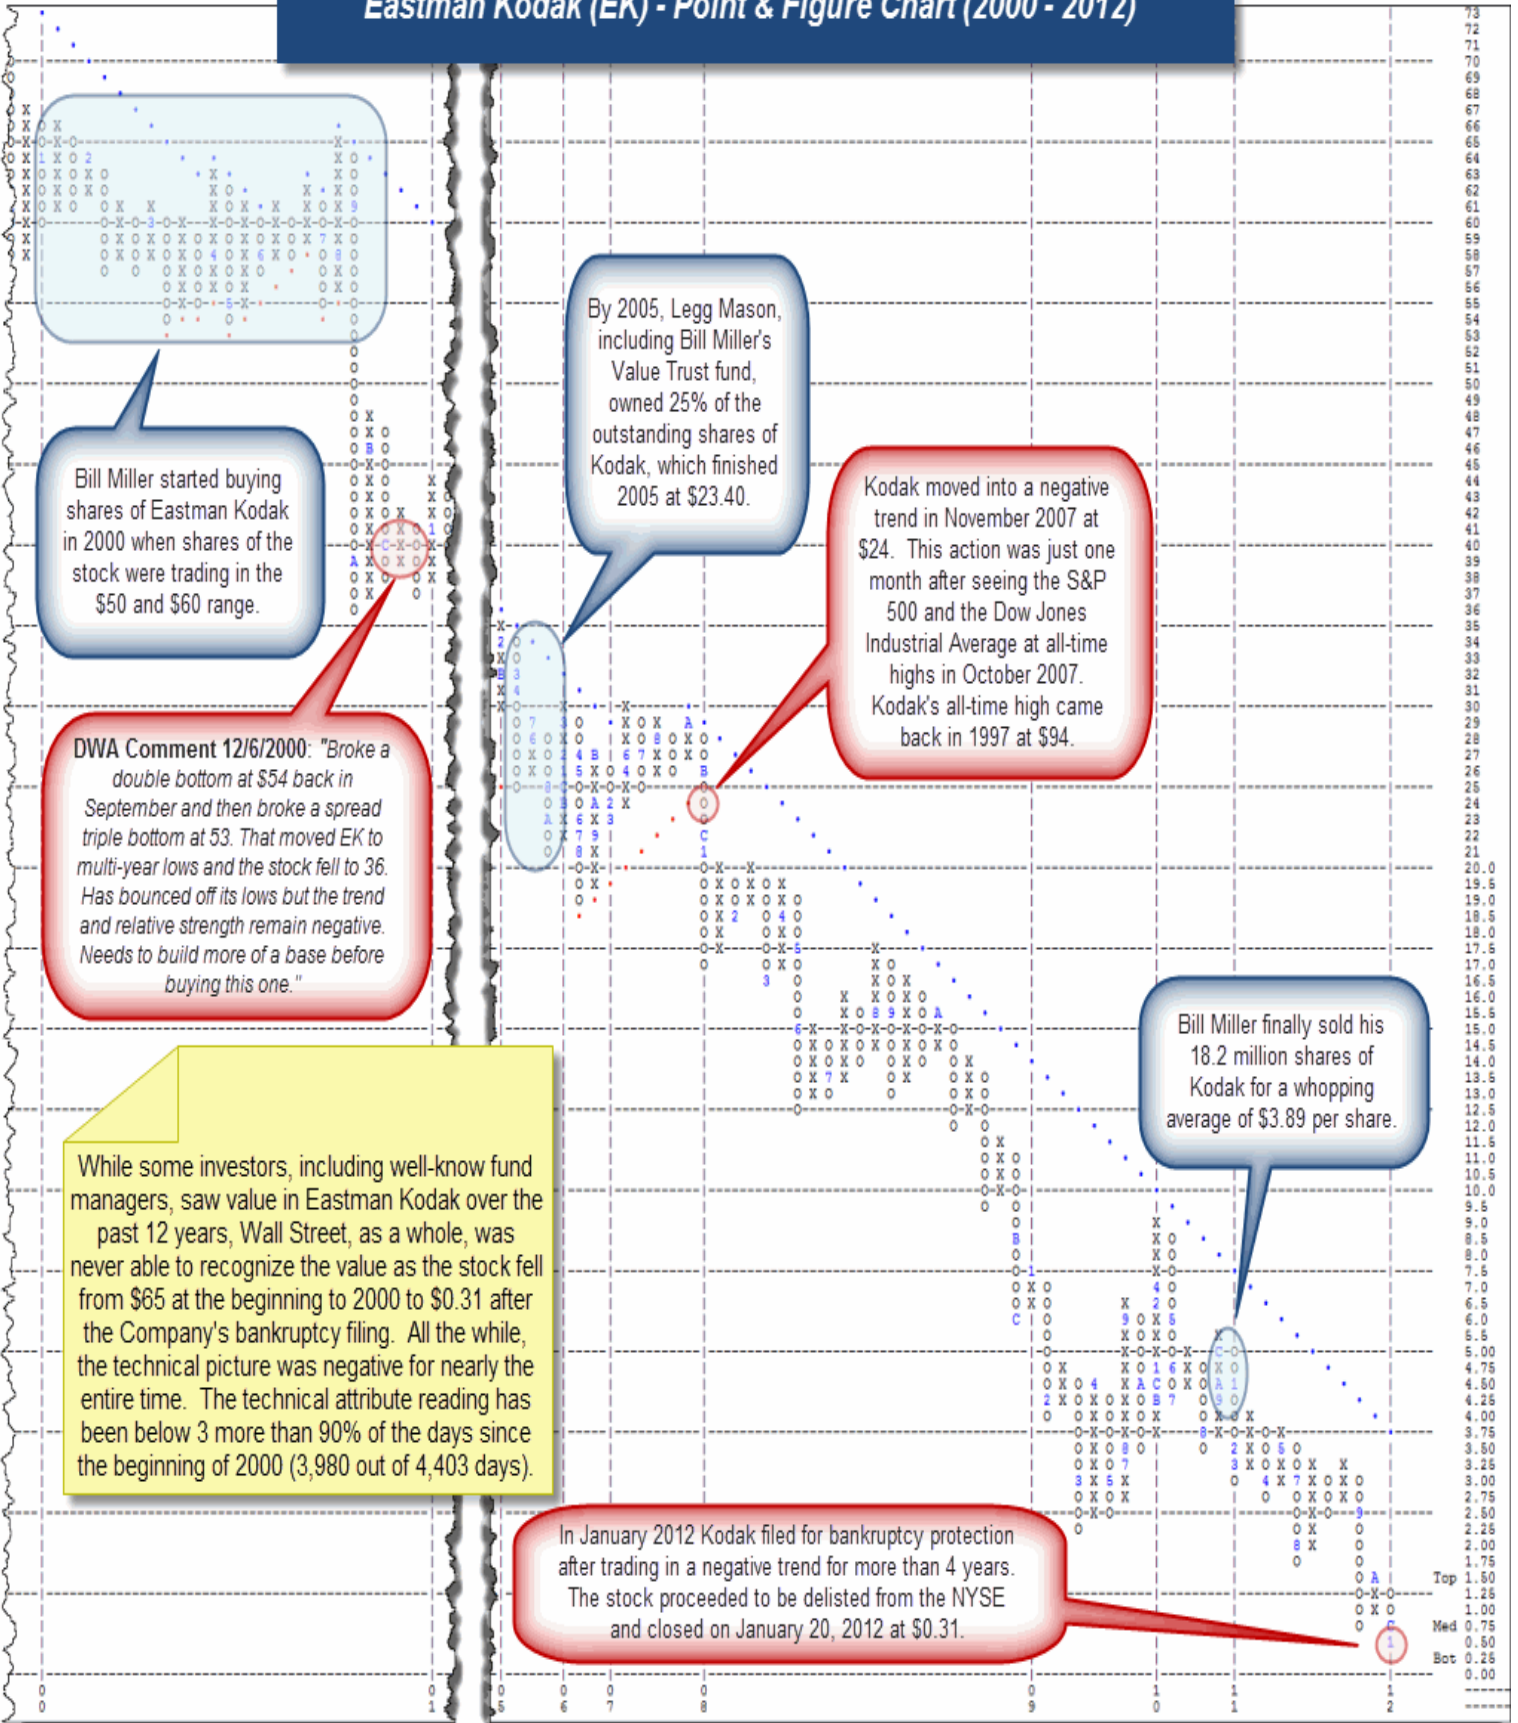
Eastman Kodak (EK) - Point & Figure Chart (2000 - 2012)

Bill Miller started buying shares of Eastman Kodak in 2000 when shares of the stock were trading in the $50 and $60 range.

By 2005, Legg Mason, including Bill Miller's Value Trust fund, owned 25% of the outstanding shares of Kodak, which finished 2005 at $23.40.

Kodak moved into a negative trend in November 2007 at $24. This action was just one month after seeing the S&P 500 and the Dow Jones Industrial Average at all-time highs in October 2007. Kodak's all-time high came back in 1997 at $94.

DWA Comment 12/6/2000: "Broke a double bottom at $54 back in September and then broke a spread triple bottom at 53. That moved EK to multi-year lows and the stock fell to 36. Has bounced off its lows but the trend and relative strength remain negative. Needs to build more of a base before buying this one."

Bill Miller finally sold his 18.2 million shares of Kodak for a whopping average of $3.89 per share.

While some investors, including well-know fund managers, saw value in Eastman Kodak over the past 12 years, Wall Street, as a whole, was never able to recognize the value as the stock fell from $65 at the beginning to 2000 to $0.31 after the Company's bankruptcy filing. All the while, the technical picture was negative for nearly the entire time. The technical attribute reading has been below 3 more than 90% of the days since the beginning of 2000 (3,980 out of 4,403 days).

In January 2012 Kodak filed for bankruptcy protection after trading in a negative trend for more than 4 years. The stock proceeded to be delisted from the NYSE and closed on January 20, 2012 at $0.31.

73 72 71 70 69 68 67 66 65 64 63 62 61 60 59 58 57 56 55 54 53 52 51 50 49 48 47 46 45 44 43 42 41 40 39 38 37 36 35 34 33 32 31 30 29 28 27 26 25 24 23 22 21 20.0 19.5 19.0 18.5 18.0 17.5 17.0 16.5 16.0 15.5 15.0 14.5 14.0 13.5 13.0 12.5 12.0 11.5 11.0 10.5 10.0 9.5 9.0 8.5 8.0 7.5 7.0 6.5 6.0 5.5 5.00 4.75 4.50 4.25 4.00 3.75 3.50 3.25 3.00 2.75 2.50 2.25 2.00 1.75 Top 1.50 1.25 1.00 Med 0.75 0.50 Bot 0.25 0.00

0 0 0 1 0 5 0 6 0 7 0 8 0 9 1 0 1 1 1 2